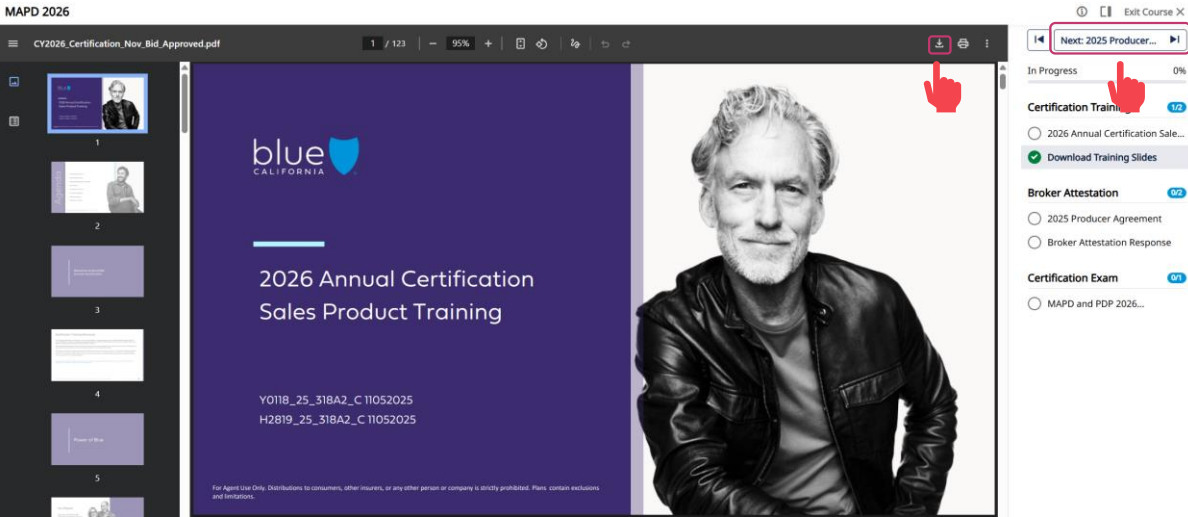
MAPD 2026

Exit Course

CY2026_Certification_Nov_Bid_Approved.pdf

1 / 123

95%

1

2

3

4

5

blue CALIFORNIA

2026 Annual Certification Sales Product Training

Y0118_25_318A2_C 11052025
H2819_25_318A2_C 11052025

For Agent Use Only. Distributions to consumers, other insurers, or any other person or company is strictly prohibited. Plans contain exclusions and limitations.

Next: 2025 Producer...

In Progress

0%

Certification Training

1/2

2026 Annual Certification Sale...

Download Training Slides

Broker Attestation

0/2

2025 Producer Agreement

Broker Attestation Response

Certification Exam

0/1

MAPD and PDP 2026...